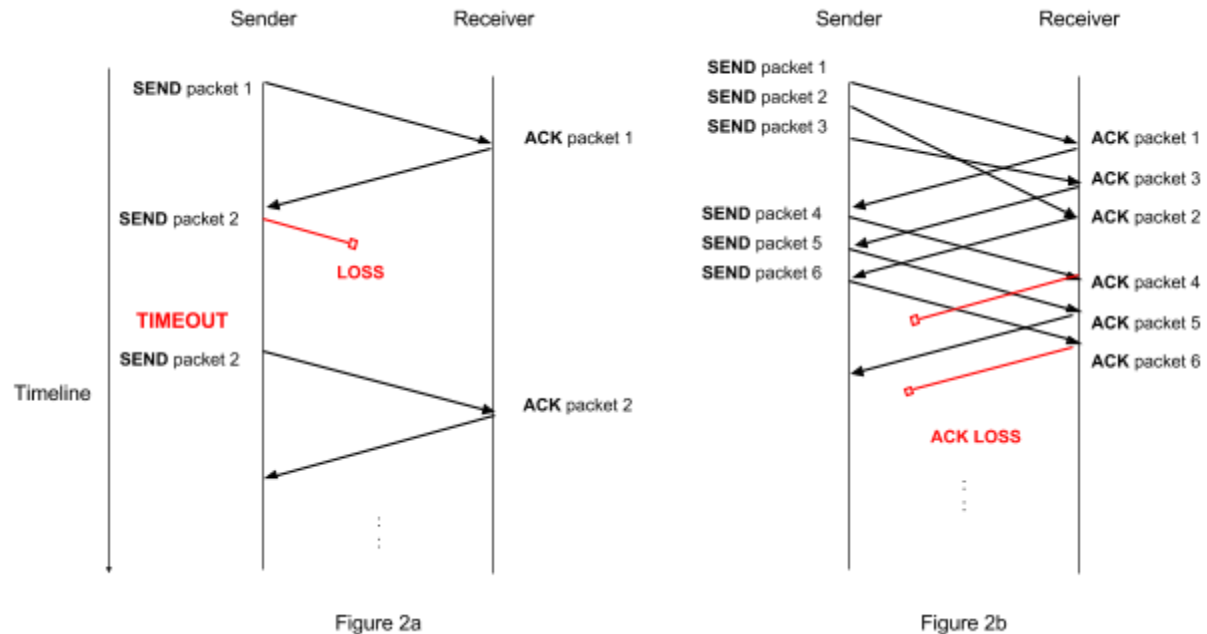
Sender Receiver

SEND packet 1

ACK packet 1

SEND packet 2

LOSS

TIMEOUT

SEND packet 2

Timeline

ACK packet 2

Figure 2a

Sender Receiver

SEND packet 1
SEND packet 2
SEND packet 3

ACK packet 1
ACK packet 3
ACK packet 2

SEND packet 4
SEND packet 5
SEND packet 6

ACK packet 4
ACK packet 5
ACK packet 6

ACK LOSS

Figure 2b